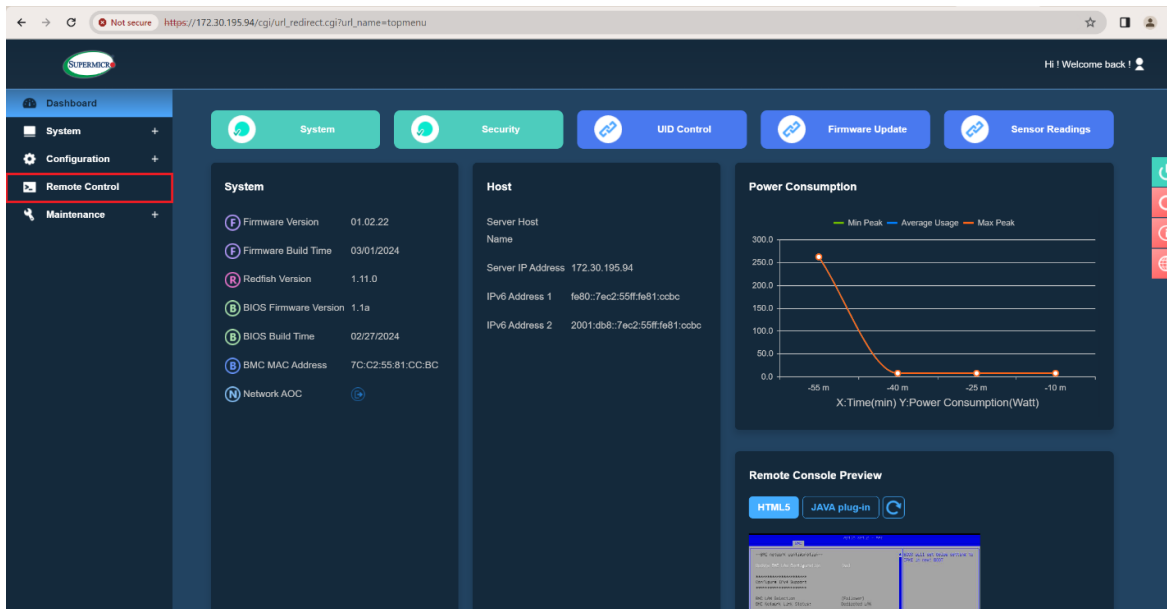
Not secure https://172.30.195.94/cgi/url_redirect.cgi?url_name=topmenu

SUPERMICRO

Hi ! Welcome back !

Dashboard
System +
Configuration +
Remote Control
Maintenance +

System
Security
UID Control
Firmware Update
Sensor Readings

System

F Firmware Version 01.02.22
F Firmware Build Time 03/01/2024
R Redfish Version 1.11.0
B BIOS Firmware Version 1.1a
B BIOS Build Time 02/27/2024
B BMC MAC Address 7C:C2:55:81:CC:BC
N Network AOC

Host

Server Host Name
Server IP Address 172.30.195.94
IPv6 Address 1 fe80::7ec2:55ff:fe81:ccbc
IPv6 Address 2 2001:db8::7ec2:55ff:fe81:ccbc

Power Consumption

Min Peak Average Usage Max Peak

300.0
250.0
200.0
150.0
100.0
50.0
0.0

-55 m -40 m -25 m -10 m
X:Time(min) Y:Power Consumption(Watt)

Remote Console Preview

HTML5 JAVA plug-in

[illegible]